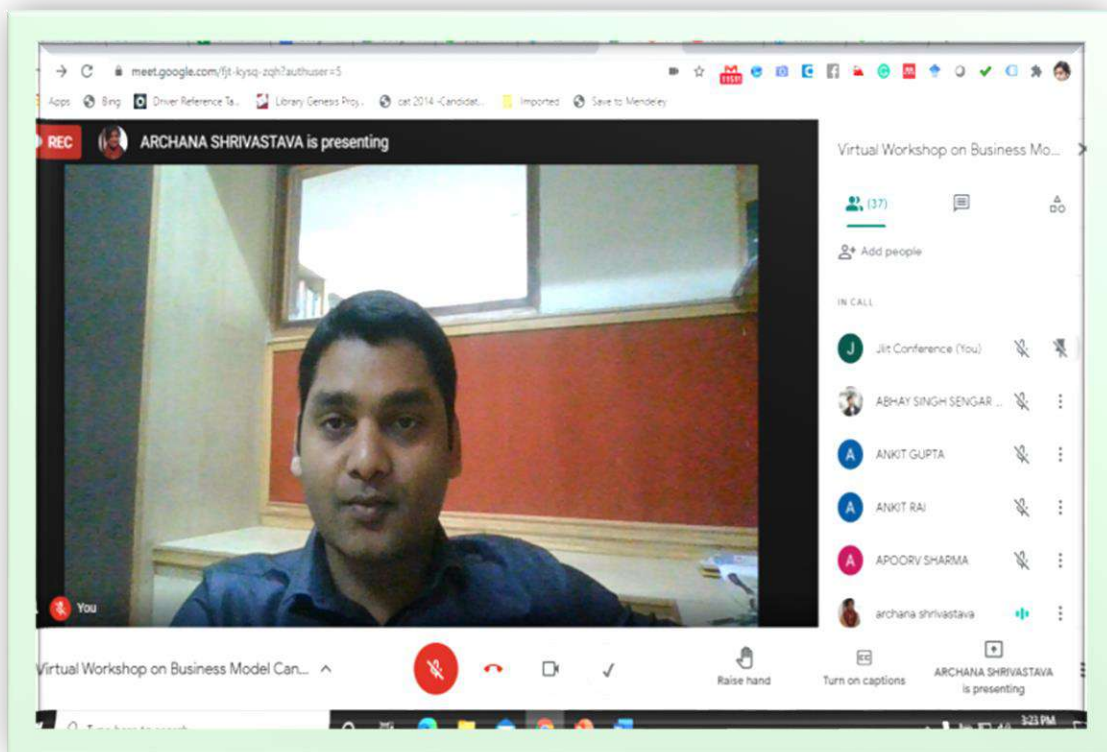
meet.google.com/fjt-kysq-zqh?authuser=5

Apps Bing Driver Reference Ta.. Library Genesis Proj.. cat 2014 -Candidat... Imported Save to Mendeley

REC ARCHANA SHRIVASTAVA is presenting

Virtual Workshop on Business Mo...

(37)

Add people

IN CALL

Jiit Conference (You)

ABHAY SINGH SENGAR ...

ANKIT GUPTA

ANKIT RAI

APOORV SHARMA

archana shrivastava

You

Virtual Workshop on Business Model Can...

Raise hand

Turn on captions

ARCHANA SHRIVASTAVA is presenting

3:23 PM